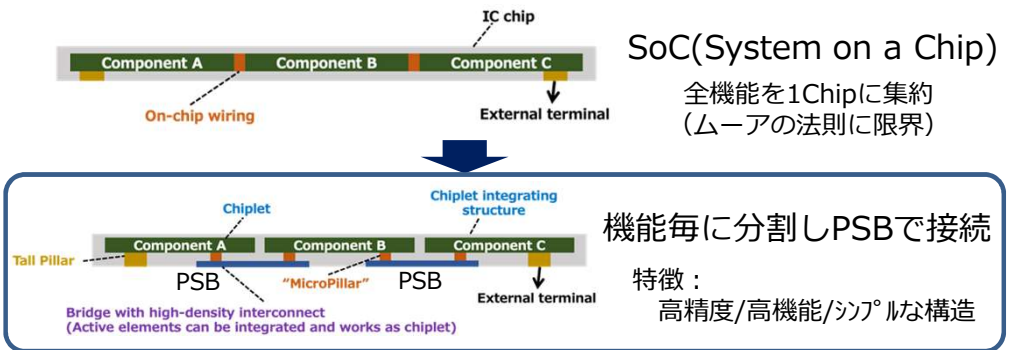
IC chip

Component A
Component B
Component C

On-chip wiring

External terminal

SoC(System on a Chip)

全機能を1Chipに集約
(ムーアの法則に限界)

Chiplet

Chiplet integrating structure

Component A
Component B
Component C

Tall Pillar

PSB
"MicroPillar"
PSB

External terminal

Bridge with high-density interconnect
(Active elements can be integrated and works as chiplet)

機能毎に分割しPSBで接続

特徴：
高精度/高機能/ｼﾝﾌﾟﾙな構造